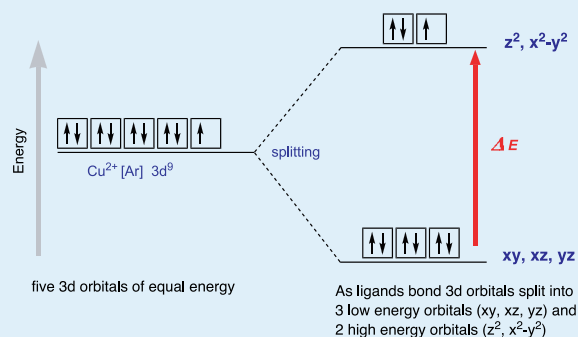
Energy

$\uparrow\downarrow$ $\uparrow\downarrow$ $\uparrow\downarrow$ $\uparrow\downarrow$ $\uparrow$

$Cu^{2+}$ [Ar] $3d^9$

splitting

$\uparrow\downarrow$ $\uparrow$

$z^2$, $x^2$-$y^2$

$\Delta E$

$\uparrow\downarrow$ $\uparrow\downarrow$ $\uparrow\downarrow$

xy, xz, yz

five 3d orbitals of equal energy

As ligands bond 3d orbitals split into 3 low energy orbitals (xy, xz, yz) and 2 high energy orbitals ($z^2$, $x^2$-$y^2$)